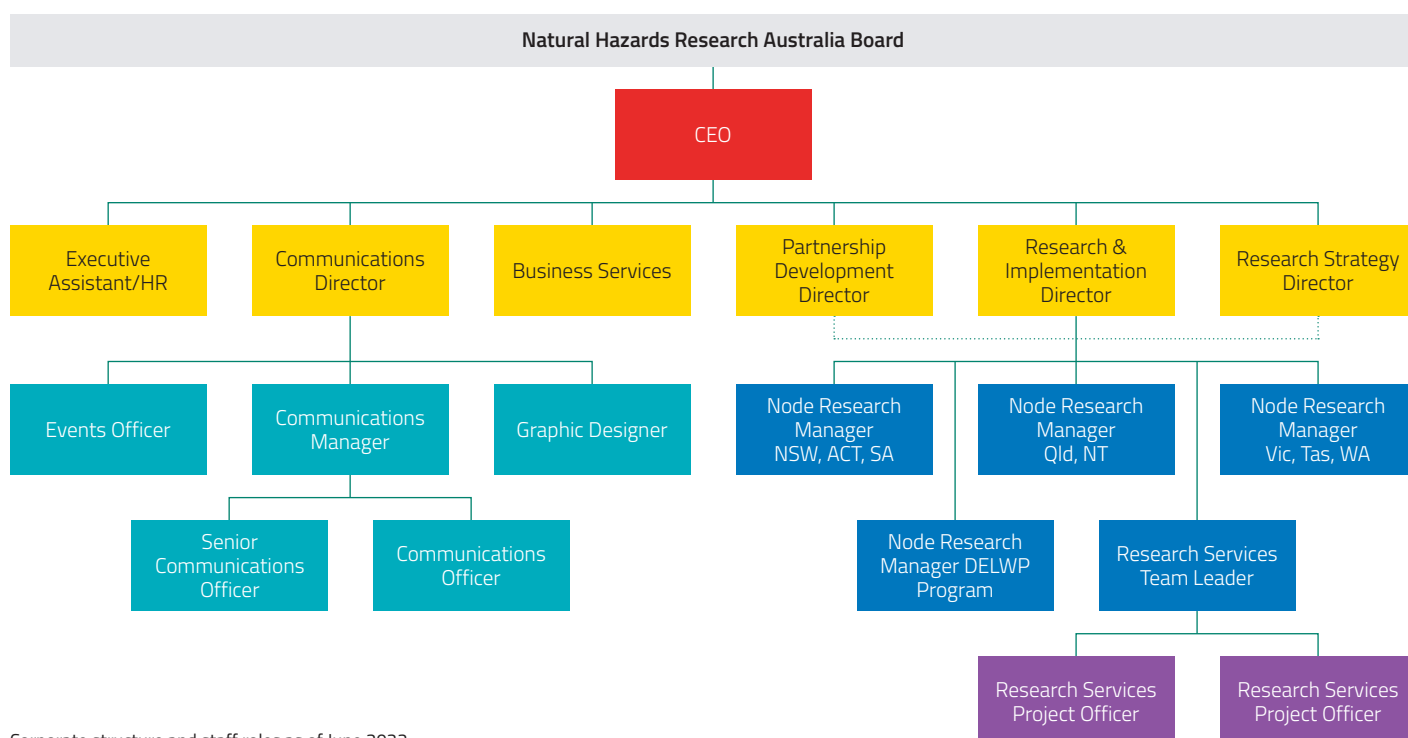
Natural Hazards Research Australia Board

CEO

Executive Assistant/HR

Communications Director

Business Services

Partnership Development Director

Research & Implementation Director

Research Strategy Director

Events Officer

Communications Manager

Graphic Designer

Node Research Manager NSW, ACT, SA

Node Research Manager Qld, NT

Node Research Manager Vic, Tas, WA

Senior Communications Officer

Communications Officer

Node Research Manager DELWP Program

Research Services Team Leader

Research Services Project Officer

Research Services Project Officer

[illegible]